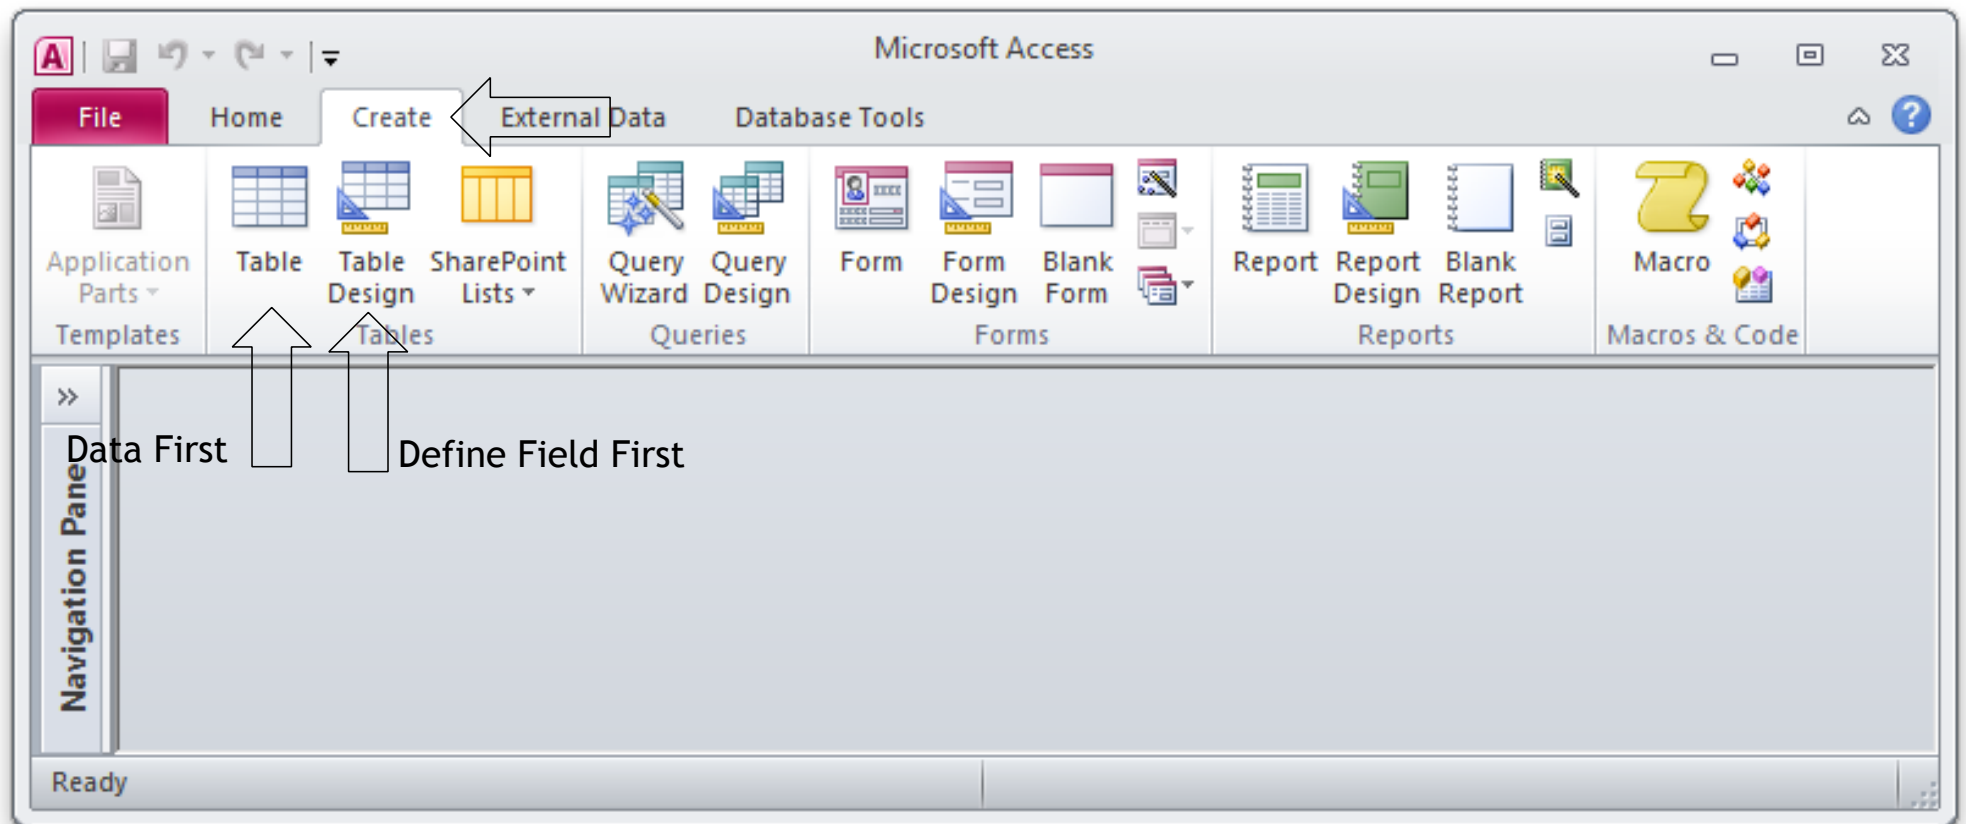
Microsoft Access

File Home Create External Data Database Tools

Application Parts
Templates

Table Table Design SharePoint Lists
Tables

Query Wizard Query Design
Queries

Form Form Design Blank Form
Forms

Report Report Design Blank Report
Reports

Macro
Macros & Code

Data First

Define Field First

Navigation Pane

Ready